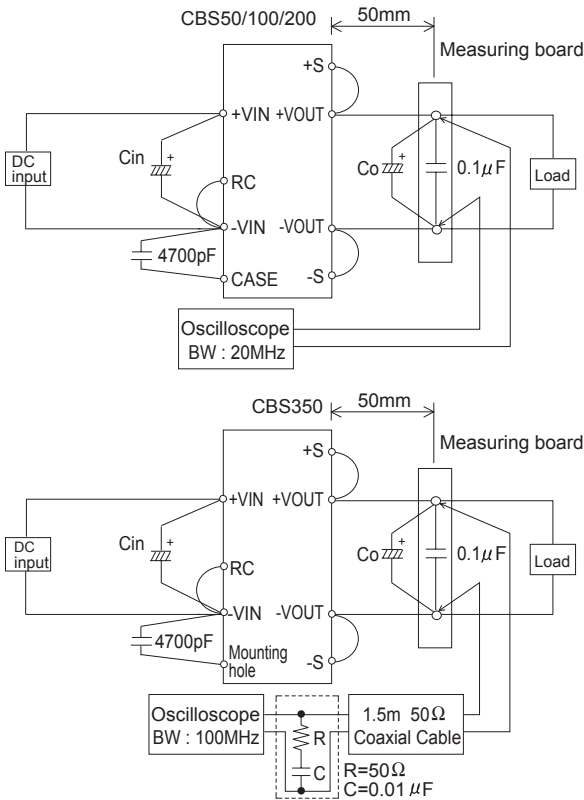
CBS50/100/200

50mm

Measuring board

+S

+VIN +VOUT

DC input

Cin

+

Co

+

$0.1\mu F$

Load

RC

-VIN -VOUT

4700pF

CASE

-S

Oscilloscope
BW : 20MHz

CBS350

50mm

Measuring board

+S

+VIN +VOUT

DC input

Cin

+

Co

+

$0.1\mu F$

Load

RC

-VIN -VOUT

4700pF

Mounting hole

-S

Oscilloscope
BW : 100MHz

R

C

1.5m $50\Omega$
Coaxial Cable

$R=50\Omega$
$C=0.01\mu F$